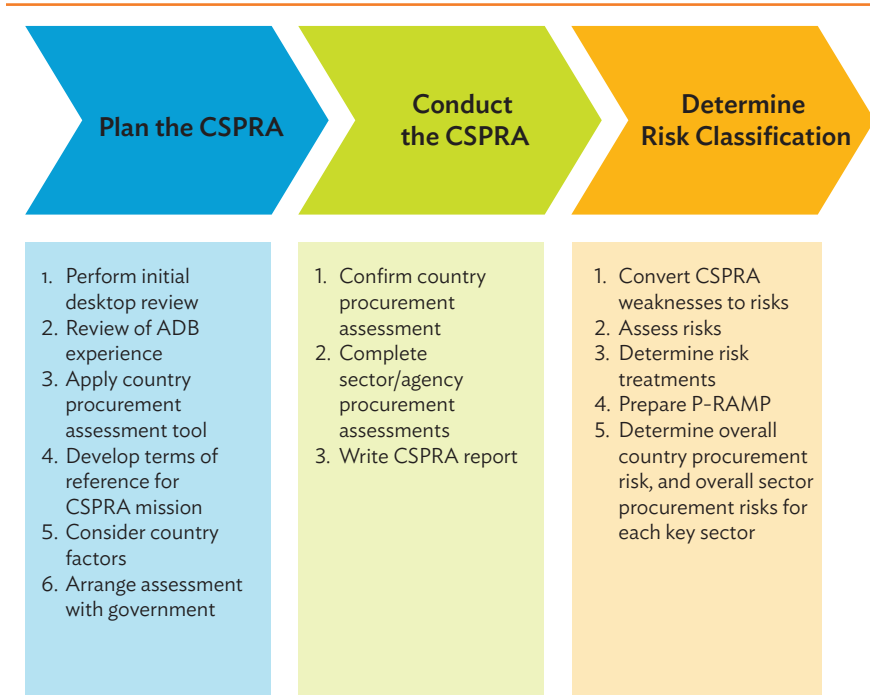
Plan the CSPRA

Conduct the CSPRA

Determine Risk Classification

1. Perform initial desktop review
2. Review of ADB experience
3. Apply country procurement assessment tool
4. Develop terms of reference for CSPRA mission
5. Consider country factors
6. Arrange assessment with government

1. Confirm country procurement assessment
2. Complete sector/agency procurement assessments
3. Write CSPRA report

1. Convert CSPRA weaknesses to risks
2. Assess risks
3. Determine risk treatments
4. Prepare P-RAMP
5. Determine overall country procurement risk, and overall sector procurement risks for each key sector